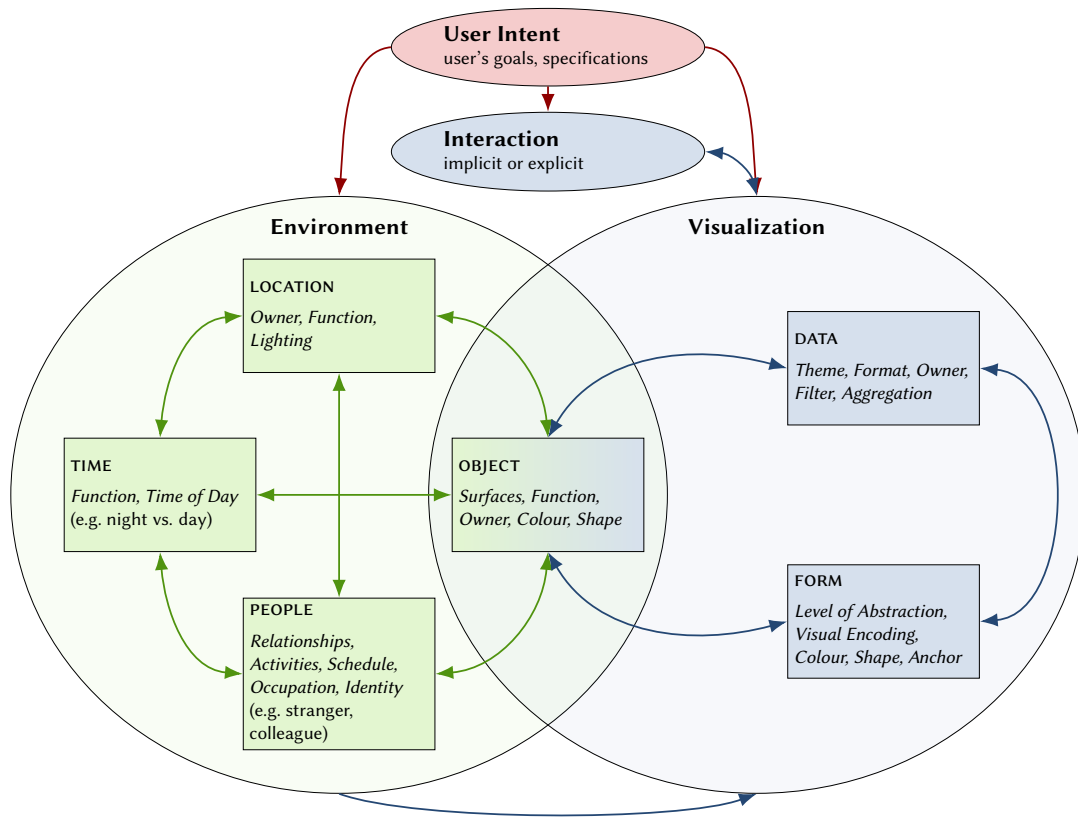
User Intent
user's goals, specifications

Interaction
implicit or explicit

Environment

Visualization

LOCATION
Owner, Function, Lighting

TIME
Function, Time of Day (e.g. night vs. day)

OBJECT
Surfaces, Function, Owner, Colour, Shape

PEOPLE
Relationships, Activities, Schedule, Occupation, Identity (e.g. stranger, colleague)

DATA
Theme, Format, Owner, Filter, Aggregation

FORM
Level of Abstraction, Visual Encoding, Colour, Shape, Anchor